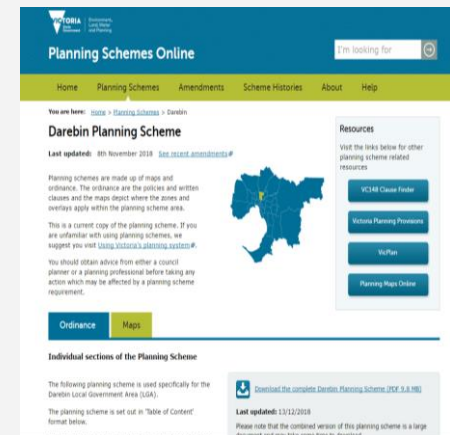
VICTORIA State Government | Environment, Land, Water and Planning

Planning Schemes Online

I'm looking for

Home | Planning Schemes | Amendments | Scheme Histories | About | Help

You are here: Home > Planning Schemes > Darebin

Darebin Planning Scheme

Last updated: 8th November 2018 See recent amendments

Planning schemes are made up of maps and ordinance. The ordinance are the policies and written clauses and the maps depict where the zones and overlays apply within the planning scheme area.

This is a current copy of the planning scheme. If you are unfamiliar with using planning schemes, we suggest you visit Using Victoria's planning system.

You should obtain advice from either a council planner or a planning professional before taking any action which may be affected by a planning scheme requirement.

Resources

Visit the links below for other planning scheme related resources

VC148 Clause Finder

Victoria Planning Provisions

VicPlan

Planning Maps Online

Ordinance | Maps

Individual sections of the Planning Scheme

The following planning scheme is used specifically for the Darebin Local Government Area (LGA).

The planning scheme is set out in 'Table of Content' format below.

Download the complete Darebin Planning Scheme (PDF 9.8 MB)

Last updated: 13/12/2018

Please note that the combined version of this planning scheme is a large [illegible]